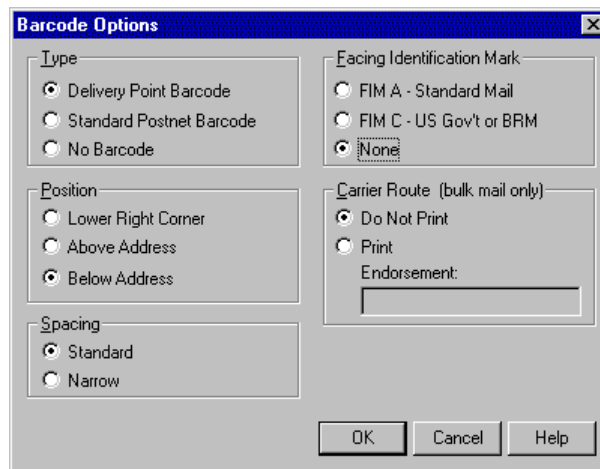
Barcode Options

Type
Delivery Point Barcode
Standard Postnet Barcode
No Barcode

Position
Lower Right Corner
Above Address
Below Address

Spacing
Standard
Narrow

Facing Identification Mark
FIM A - Standard Mail
FIM C - US Gov't or BRM
None

Carrier Route (bulk mail only)
Do Not Print
Print
Endorsement:

OK
Cancel
Help